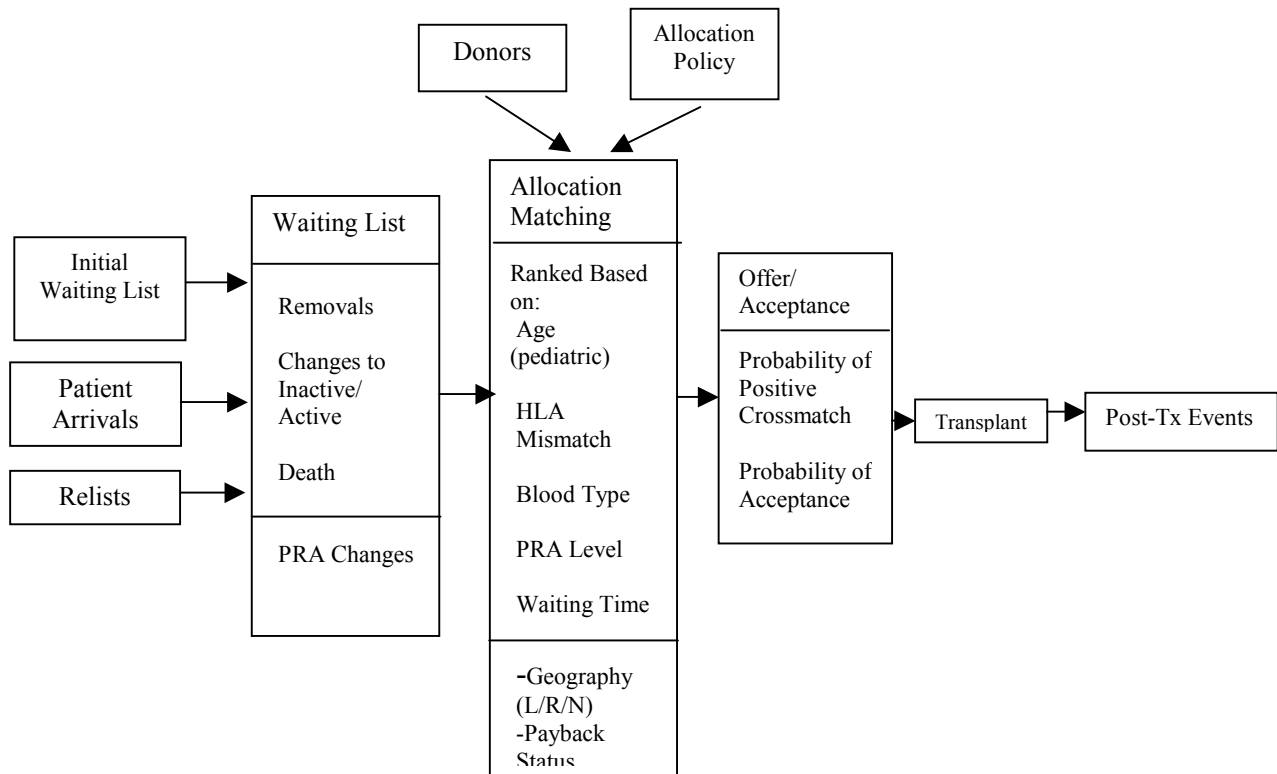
Donors

Allocation Policy

Initial Waiting List

Patient Arrivals

Relists

Waiting List

Removals

Changes to Inactive/ Active

Death

PRA Changes

Allocation Matching

Ranked Based on:
Age (pediatric)

HLA Mismatch

Blood Type

PRA Level

Waiting Time

-Geography (L/R/N)
-Payback Status

Offer/ Acceptance

Probability of Positive Crossmatch

Probability of Acceptance

Transplant

Post-Tx Events